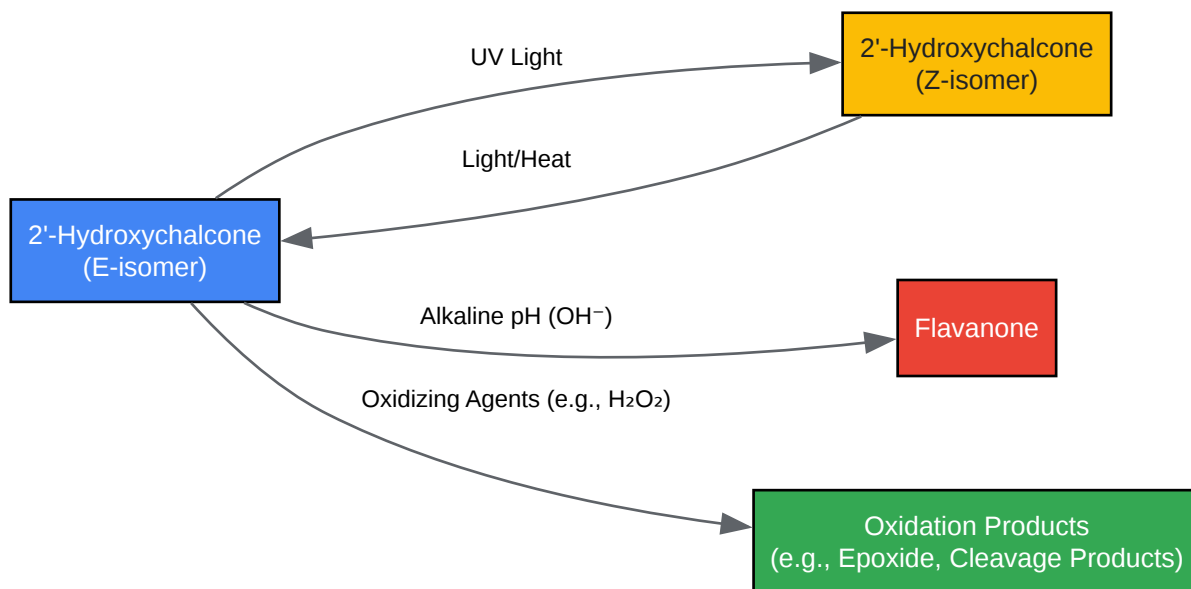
UV Light

2'-Hydroxychalcone
(Z-isomer)

Light/Heat

2'-Hydroxychalcone
(E-isomer)

Alkaline pH ($OH^-$)

Flavanone

Oxidizing Agents (e.g., $H_2O_2$)

Oxidation Products
(e.g., Epoxide, Cleavage Products)